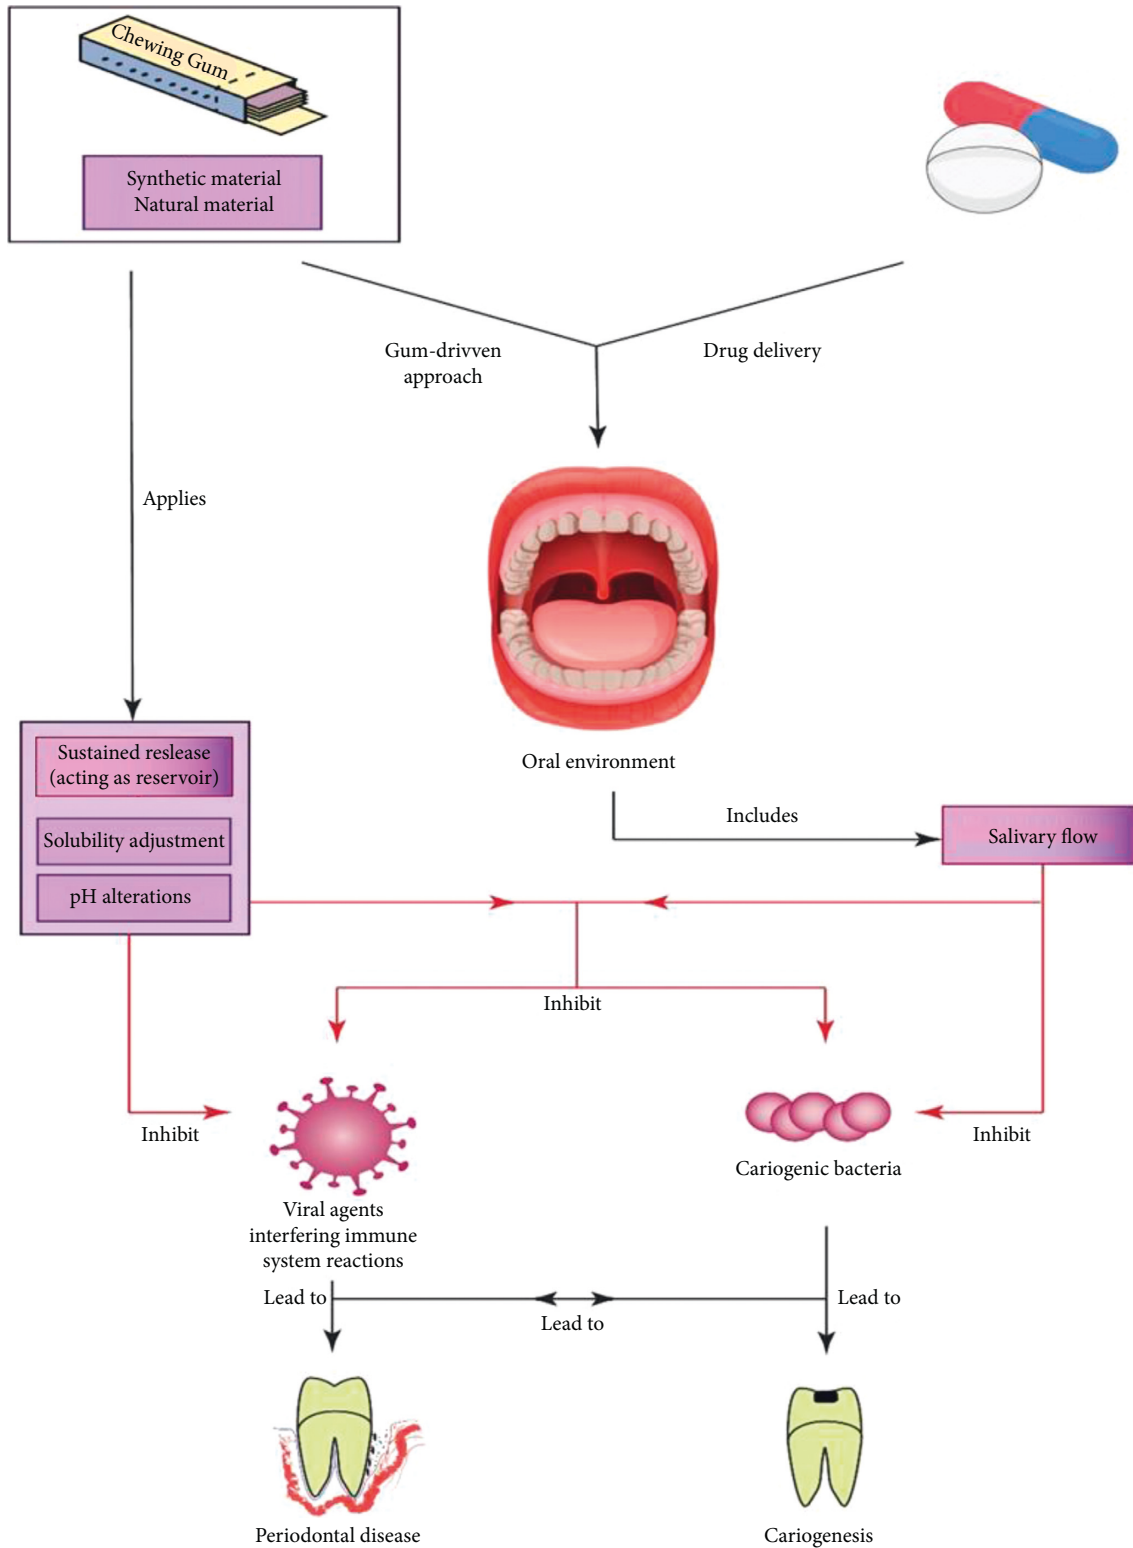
Chewing Gum

Synthetic material
Natural material

Gum-drivven approach

Drug delivery

Applies

Oral environment

Sustained reslease (acting as reservoir)

Solubility adjustment

pH alterations

Includes

Salivary flow

Inhibit

Inhibit

Inhibit

Viral agents interfering immune system reactions

Cariogenic bacteria

Lead to

Lead to

Lead to

Periodontal disease

Cariogenesis